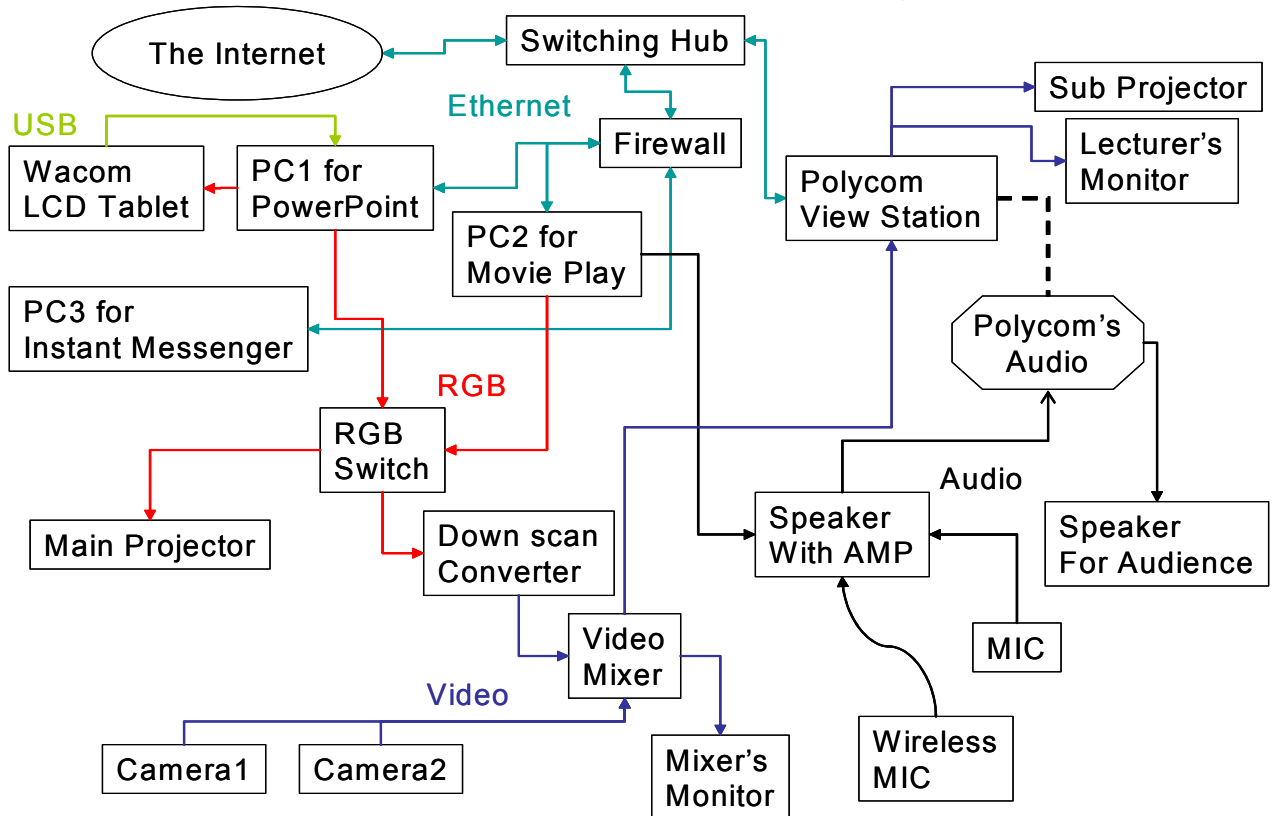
The Internet

Switching Hub

Ethernet

USB

Firewall

Sub Projector

Lecturer's Monitor

Wacom LCD Tablet

PC1 for PowerPoint

Polycom View Station

PC2 for Movie Play

PC3 for Instant Messenger

Polycom's Audio

RGB

RGB Switch

Audio

Main Projector

Down scan Converter

Speaker With AMP

Speaker For Audience

Video Mixer

MIC

Video

Wireless MIC

Camera1

Camera2

Mixer's Monitor